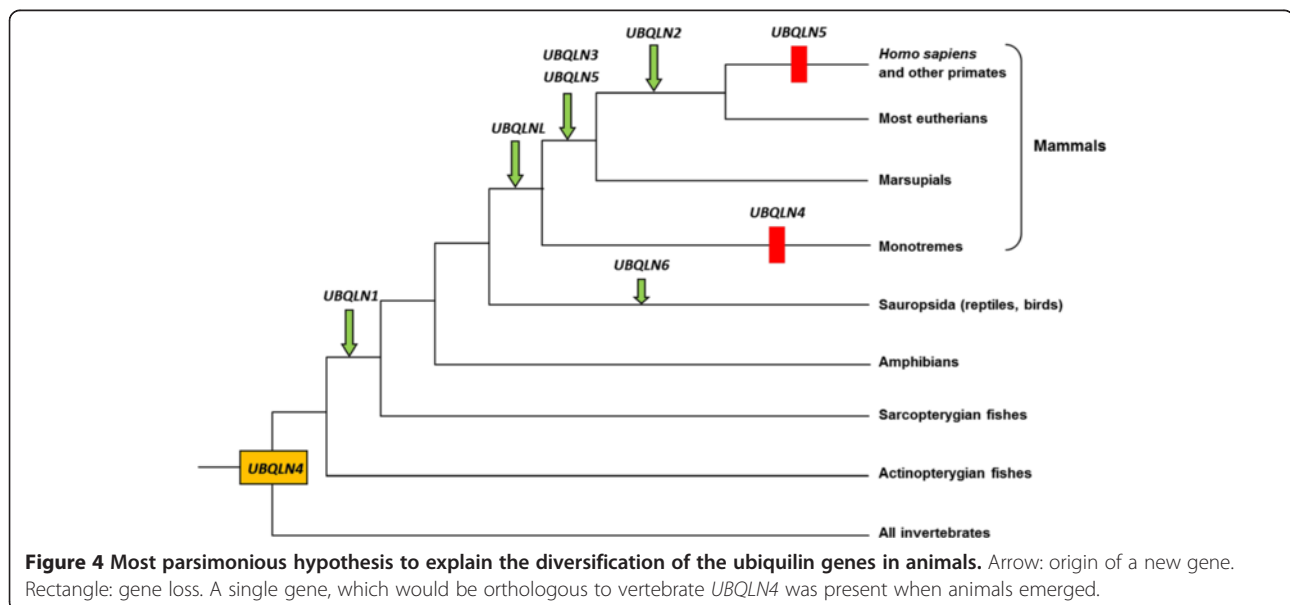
UBQLN2

UBQLN5

UBQLN3
UBQLN5

UBQLNL

Homo sapiens and other primates

Most eutherians

Marsupials

Mammals

UBQLN4

Monotremes

UBQLN6

UBQLN1

Sauropsida (reptiles, birds)

Amphibians

Sarcopterygian fishes

UBQLN4

Actinopterygian fishes

All invertebrates

**Figure 4 Most parsimonious hypothesis to explain the diversification of the ubiquilin genes in animals.** Arrow: origin of a new gene. Rectangle: gene loss. A single gene, which would be orthologous to vertebrate *UBQLN4* was present when animals emerged.